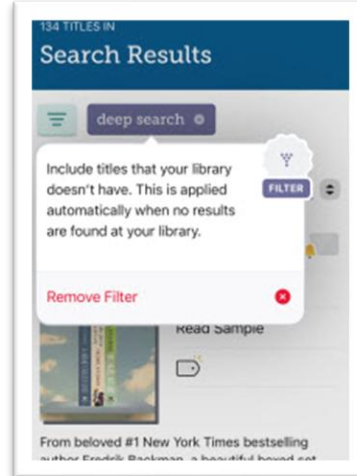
134 TITLES IN
Search Results

deep search

Include titles that your library doesn't have. This is applied automatically when no results are found at your library.

FILTER

Remove Filter

Read Sample

From beloved #1 New York Times bestselling author Fredrik Backman, a beautiful boxed set